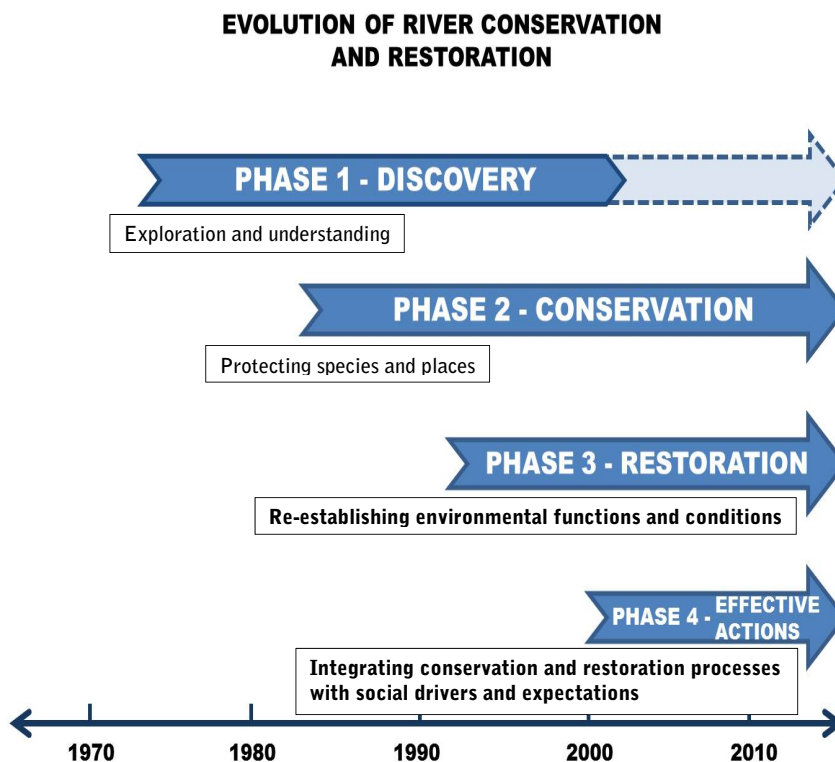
EVOLUTION OF RIVER CONSERVATION AND RESTORATION

PHASE 1 - DISCOVERY

Exploration and understanding

PHASE 2 - CONSERVATION

Protecting species and places

PHASE 3 - RESTORATION

Re-establishing environmental functions and conditions

PHASE 4 - EFFECTIVE ACTIONS

Integrating conservation and restoration processes with social drivers and expectations

1970
1980
1990
2000
2010